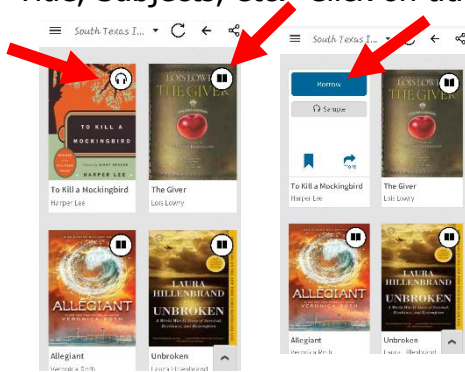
Title, Subjects, etc. Click on th

South Texas I...

To Kill a Mockingbird
Harper Lee

The Giver
Lois Lowry

Allegiant
Veronica Roth

Unbroken
Laura Hillenbrand

South Texas I...

Borrow

Sample

To Kill a Mockingbird
Harper Lee

The Giver
Lois Lowry

Allegiant
Veronica Roth

Unbroken
Laura Hillenbrand

TO KILL A MOCKINGBIRD
HARPER LEE

LOIS LOWRY
THE GIVER

ALLEGIANT
VERONICA ROTH

LAURA HILLENBRAND
UNBROKEN
A World War II Story of Survival, Resilience, and Redemption